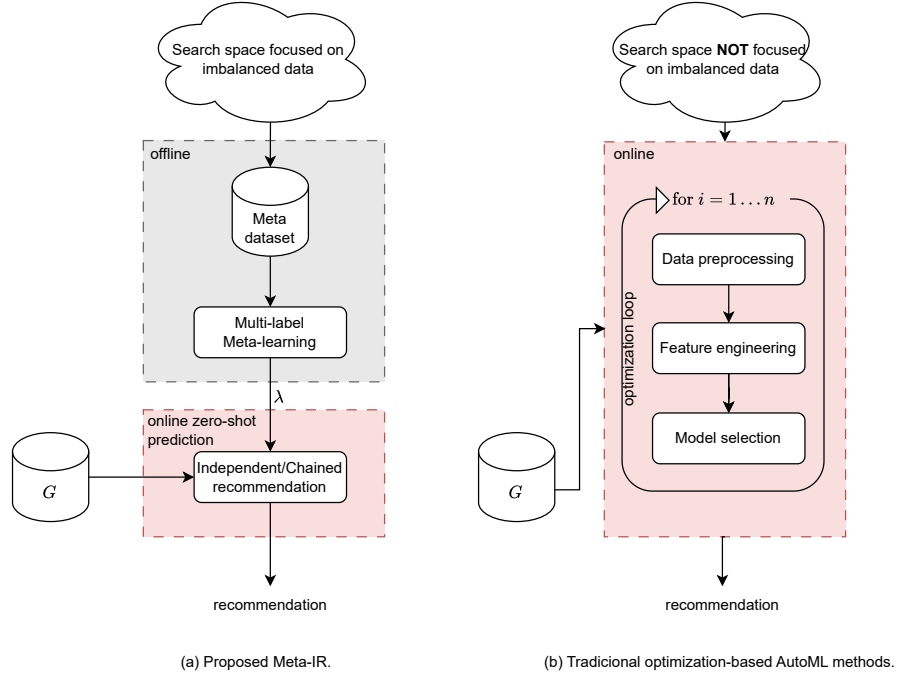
Search space focused on imbalanced data

offline

Meta dataset

Multi-label Meta-learning

$\lambda$

online zero-shot prediction

$G$

Independent/Chained recommendation

recommendation

(a) Proposed Meta-IR.

Search space **NOT** focused on imbalanced data

online

for $i = 1 \ldots n$

optimization loop

Data preprocessing

Feature engineering

Model selection

$G$

recommendation

(b) Tradicional optimization-based AutoML methods.